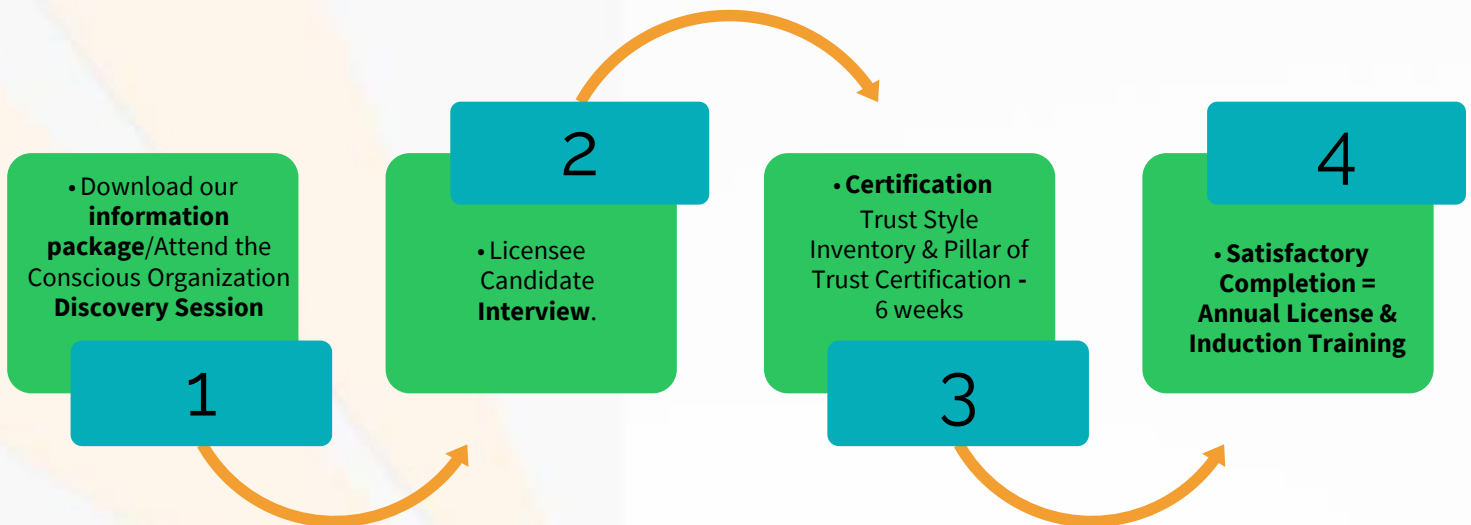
• Download our **information package**/Attend the Conscious Organization **Discovery Session**

1

2

• Licensee Candidate **Interview**.

• **Certification** Trust Style Inventory & Pillar of Trust Certification **-** 6 weeks

3

4

• **Satisfactory Completion = Annual License & Induction Training**